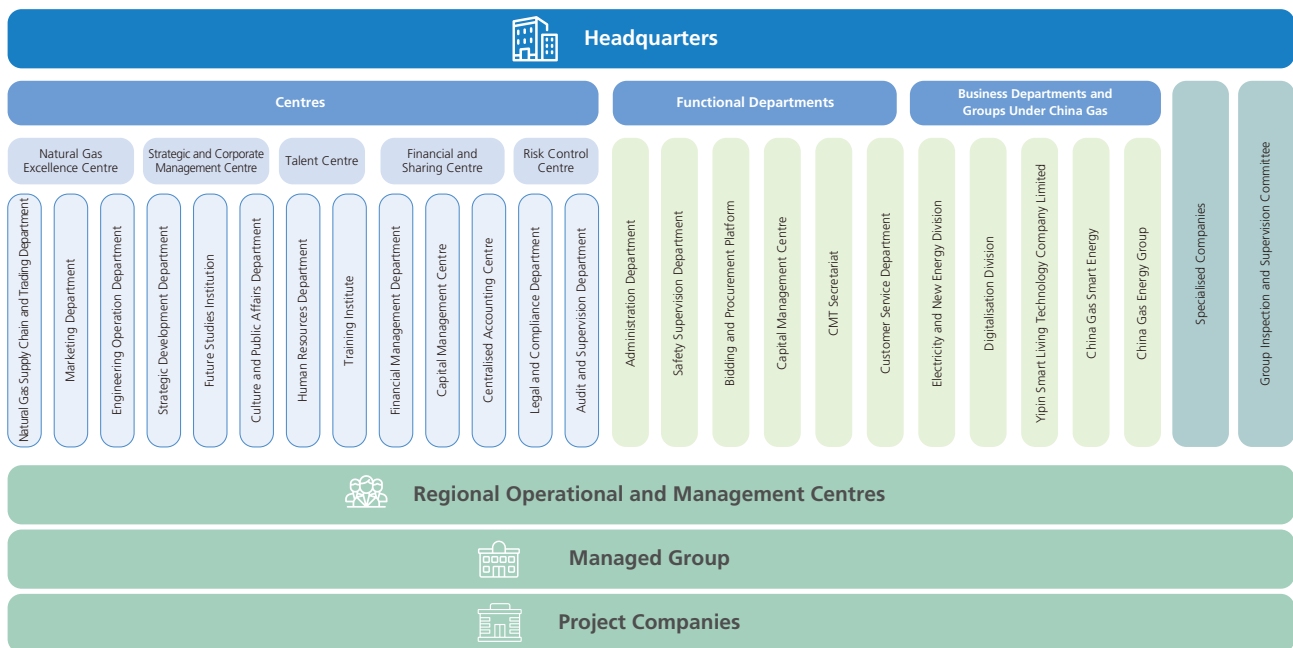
Headquarters

Centres

Functional Departments

Business Departments and Groups Under China Gas

Specialised Companies

Group Inspection and Supervision Committee

Natural Gas Excellence Centre

Natural Gas Supply Chain and Trading Department

Marketing Department

Engineering Operation Department

Strategic and Corporate Management Centre

Strategic Development Department

Future Studies Institution

Culture and Public Affairs Department

Talent Centre

Human Resources Department

Training Institute

Financial and Sharing Centre

Financial Management Department

Capital Management Centre

Centralised Accounting Centre

Risk Control Centre

Legal and Compliance Department

Audit and Supervision Department

Administration Department

Safety Supervision Department

Bidding and Procurement Platform

Capital Management Centre

CMT Secretariat

Customer Service Department

Electricity and New Energy Division

Digitalisation Division

Yipin Smart Living Technology Company Limited

China Gas Smart Energy

China Gas Energy Group

Regional Operational and Management Centres

Managed Group

Project Companies